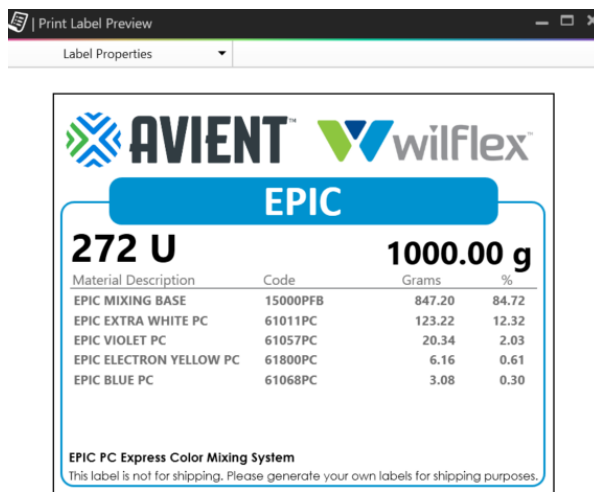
| Print Label Preview

Label Properties

AVIENT™ wilflex

EPIC

272 U

1000.00 g

| Material Description | Code | Grams | % |
|---|---|---|---|
| EPIC MIXING BASE | 15000PFB | 847.20 | 84.72 |
| EPIC EXTRA WHITE PC | 61011PC | 123.22 | 12.32 |
| EPIC VIOLET PC | 61057PC | 20.34 | 2.03 |
| EPIC ELECTRON YELLOW PC | 61800PC | 6.16 | 0.61 |
| EPIC BLUE PC | 61068PC | 3.08 | 0.30 |

EPIC PC Express Color Mixing System
This label is not for shipping. Please generate your own labels for shipping purposes.